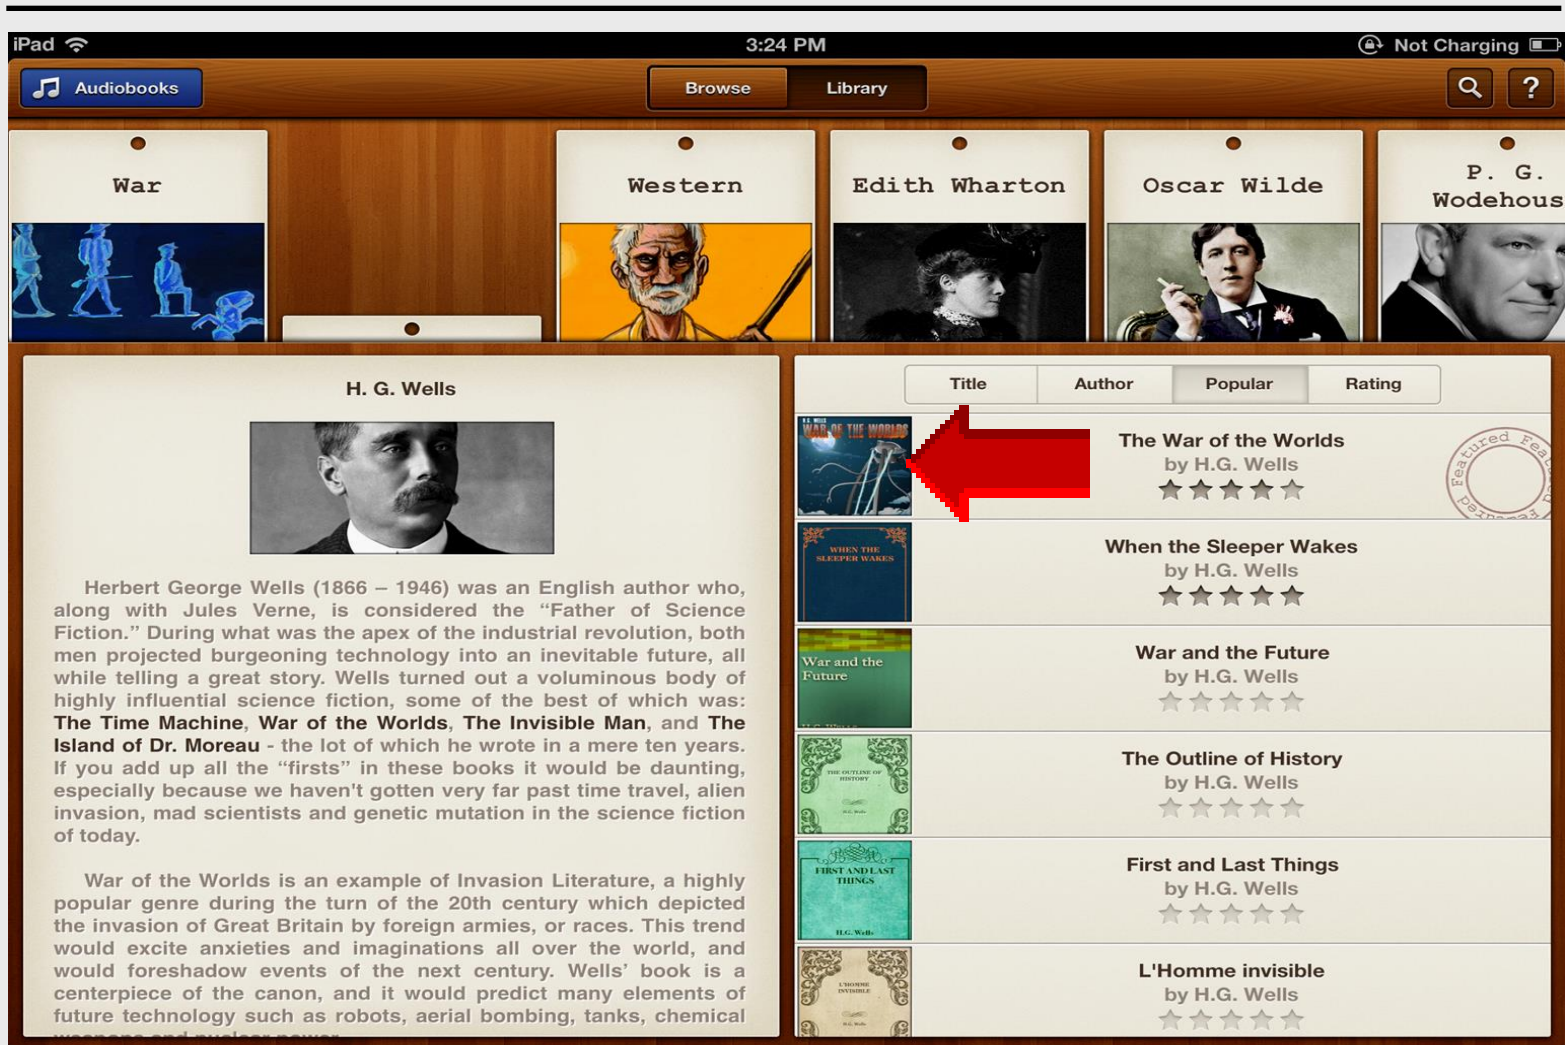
iPad 3:24 PM Not Charging

Audiobooks

Browse Library

?

War

Western

Edith Wharton

Oscar Wilde

P. G. Wodehous

H. G. Wells

Herbert George Wells (1866 – 1946) was an English author who, along with Jules Verne, is considered the "Father of Science Fiction." During what was the apex of the industrial revolution, both men projected burgeoning technology into an inevitable future, all while telling a great story. Wells turned out a voluminous body of highly influential science fiction, some of the best of which was: **The Time Machine**, **War of the Worlds**, **The Invisible Man**, and **The Island of Dr. Moreau** - the lot of which he wrote in a mere ten years. If you add up all the "firsts" in these books it would be daunting, especially because we haven't gotten very far past time travel, alien invasion, mad scientists and genetic mutation in the science fiction of today.

War of the Worlds is an example of Invasion Literature, a highly popular genre during the turn of the 20th century which depicted the invasion of Great Britain by foreign armies, or races. This trend would excite anxieties and imaginations all over the world, and would foreshadow events of the next century. Wells' book is a centerpiece of the canon, and it would predict many elements of future technology such as robots, aerial bombing, tanks, chemical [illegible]

Title Author Popular Rating

WAR OF THE WORLDS
The War of the Worlds
by H.G. Wells
Featured

WHEN THE SLEEPER WAKES
When the Sleeper Wakes
by H.G. Wells

War and the Future
War and the Future
by H.G. Wells

THE OUTLINE OF HISTORY
The Outline of History
by H.G. Wells

FIRST AND LAST THINGS
H.G. Wells
First and Last Things
by H.G. Wells

L'HOMME INVISIBLE
L'Homme invisible
by H.G. Wells